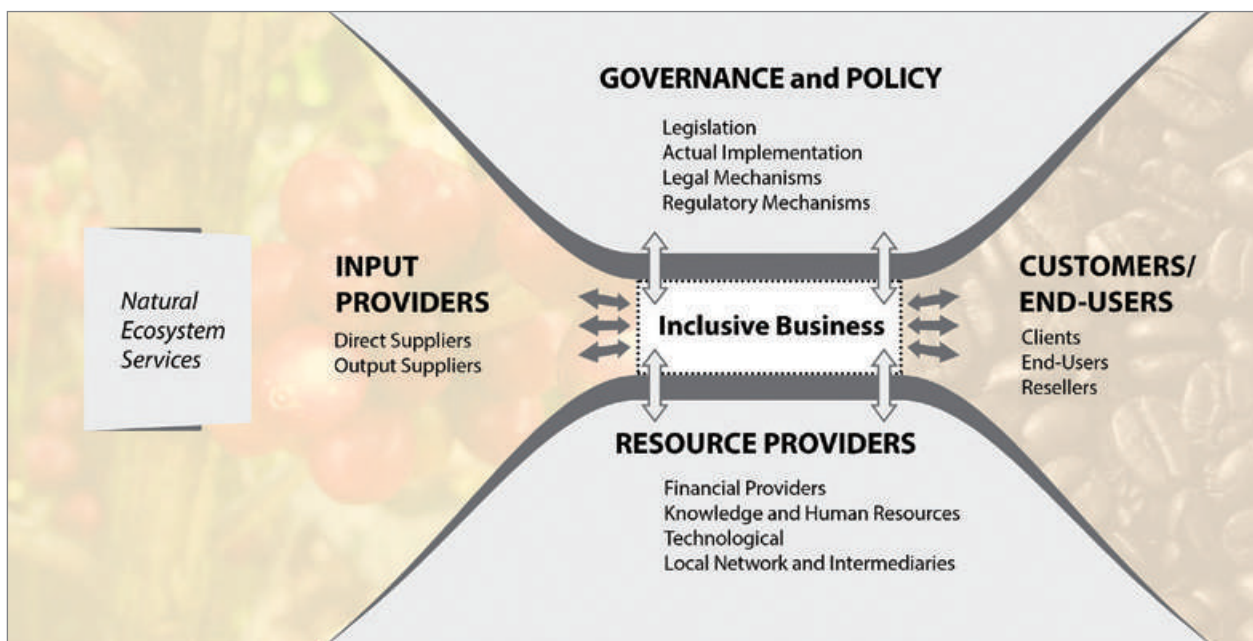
GOVERNANCE and POLICY

Legislation
Actual Implementation
Legal Mechanisms
Regulatory Mechanisms

Natural Ecosystem Services

INPUT PROVIDERS

Direct Suppliers
Output Suppliers

Inclusive Business

CUSTOMERS/ END-USERS

Clients
End-Users
Resellers

RESOURCE PROVIDERS

Financial Providers
Knowledge and Human Resources
Technological
Local Network and Intermediaries